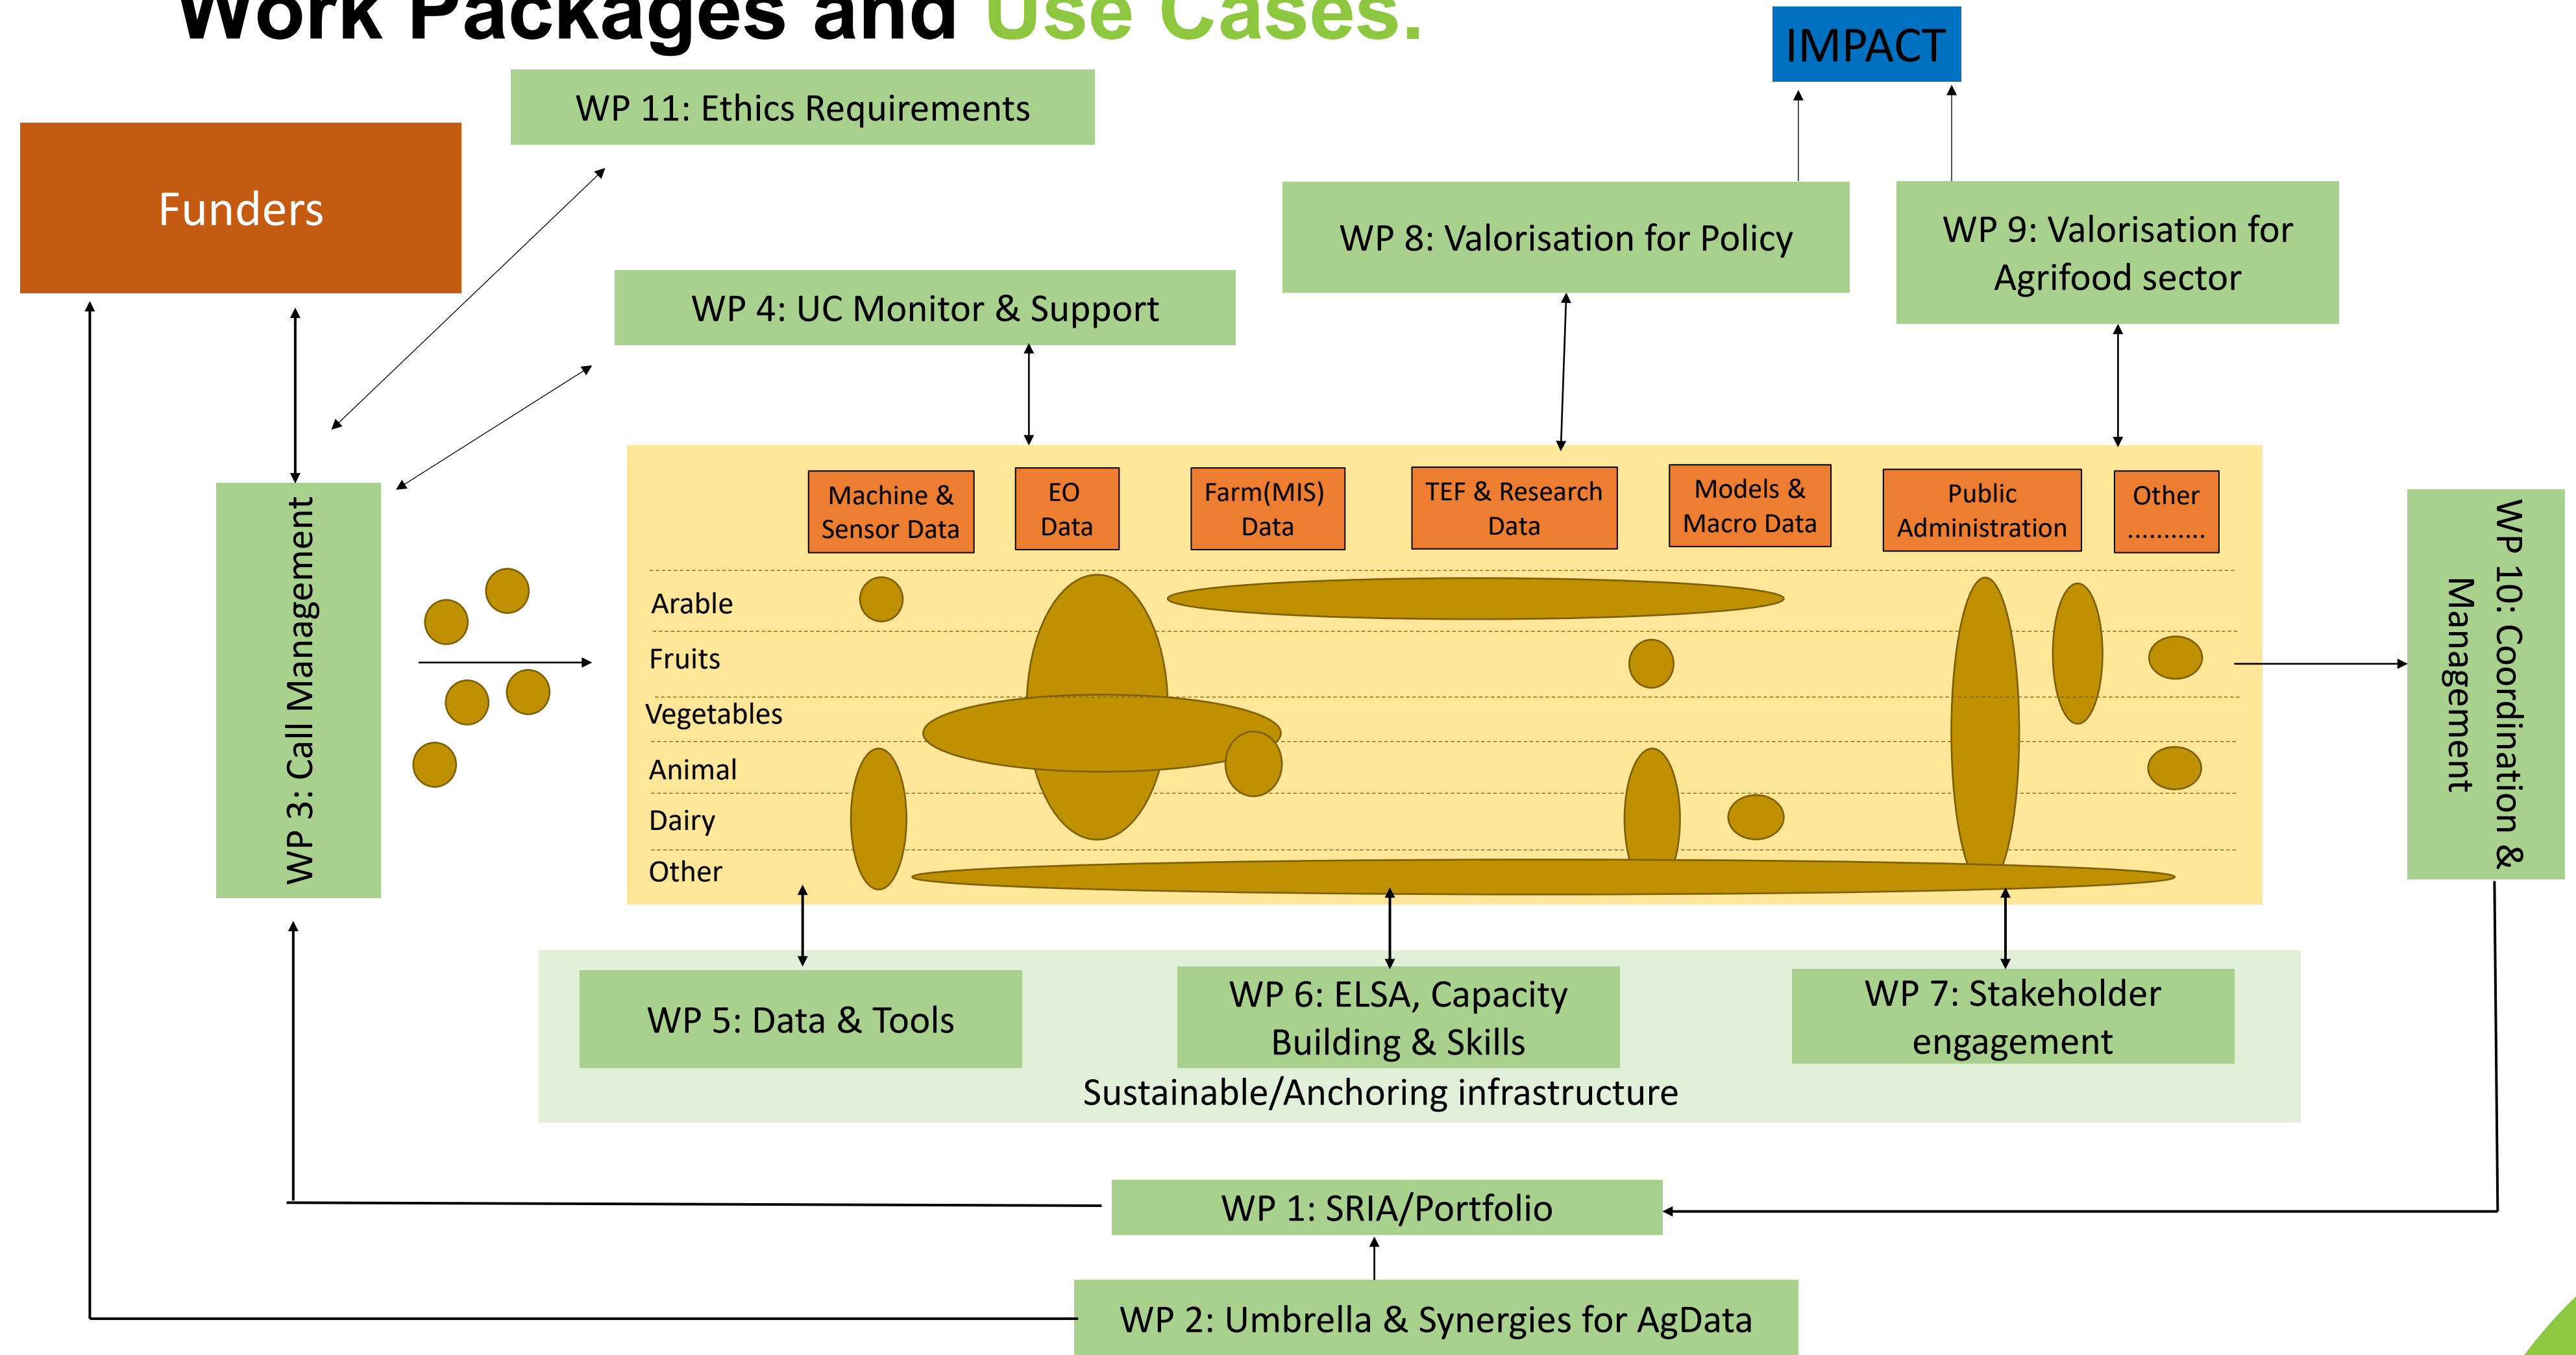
Work Packages and Use Cases.

IMPACT

WP 11: Ethics Requirements

Funders

WP 8: Valorisation for Policy

WP 9: Valorisation for Agrifood sector

WP 4: UC Monitor & Support

WP 3: Call Management

Machine & Sensor Data

EO Data

Farm(MIS) Data

TEF & Research Data

Models & Macro Data

Public Administration

Other ..........

Arable

Fruits

Vegetables

Animal

Dairy

Other

WP 10: Coordination & Management

WP 5: Data & Tools

WP 6: ELSA, Capacity Building & Skills

WP 7: Stakeholder engagement

Sustainable/Anchoring infrastructure

WP 1: SRIA/Portfolio

WP 2: Umbrella & Synergies for AgData